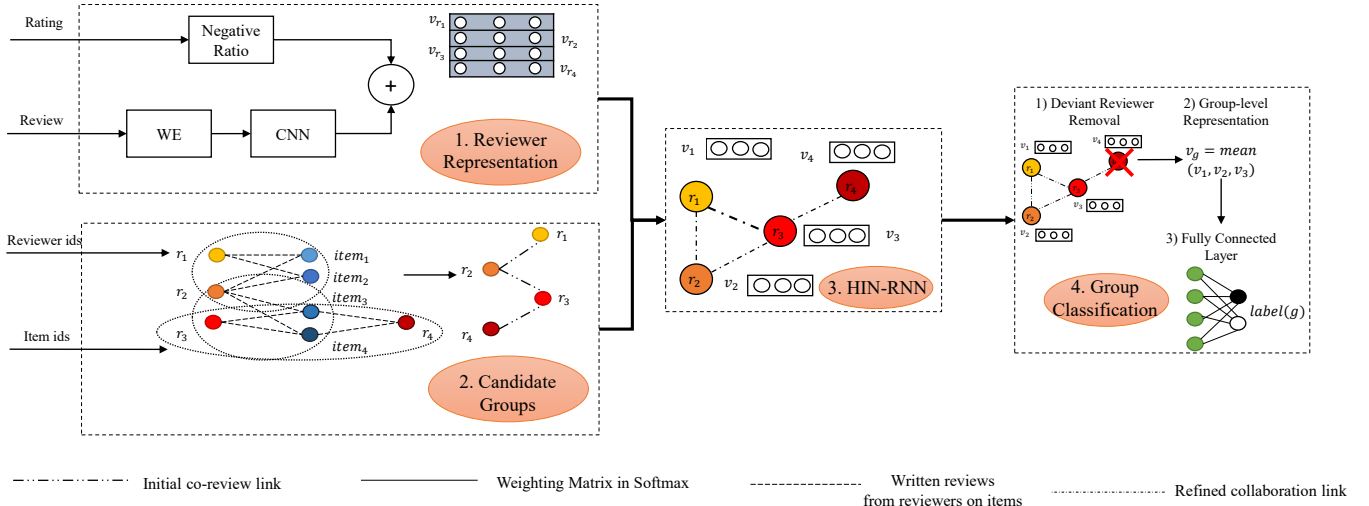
Rating

Negative Ratio

$v_{r_1}$ $v_{r_2}$ $v_{r_3}$ $v_{r_4}$

+

Review

WE

CNN

1. Reviewer Representation

Reviewer ids

$r_1$ $item_1$ $item_2$ $r_2$ $item_3$ $r_3$ $r_4$ $item_4$

Item ids

$r_1$ $r_2$ $r_3$ $r_4$

2. Candidate Groups

$v_1$ $v_4$ $r_1$ $r_4$ $r_3$ $v_3$ $r_2$ $v_2$

3. HIN-RNN

1) Deviant Reviewer Removal

2) Group-level Representation

$v_1$ $v_4$ $r_1$ $r_4$ $r_3$ $v_3$ $r_2$ $v_2$

$v_g = mean(v_1, v_2, v_3)$

3) Fully Connected Layer

4. Group Classification

$label(g)$

Initial co-review link

Weighting Matrix in Softmax

Written reviews from reviewers on items

Refined collaboration link